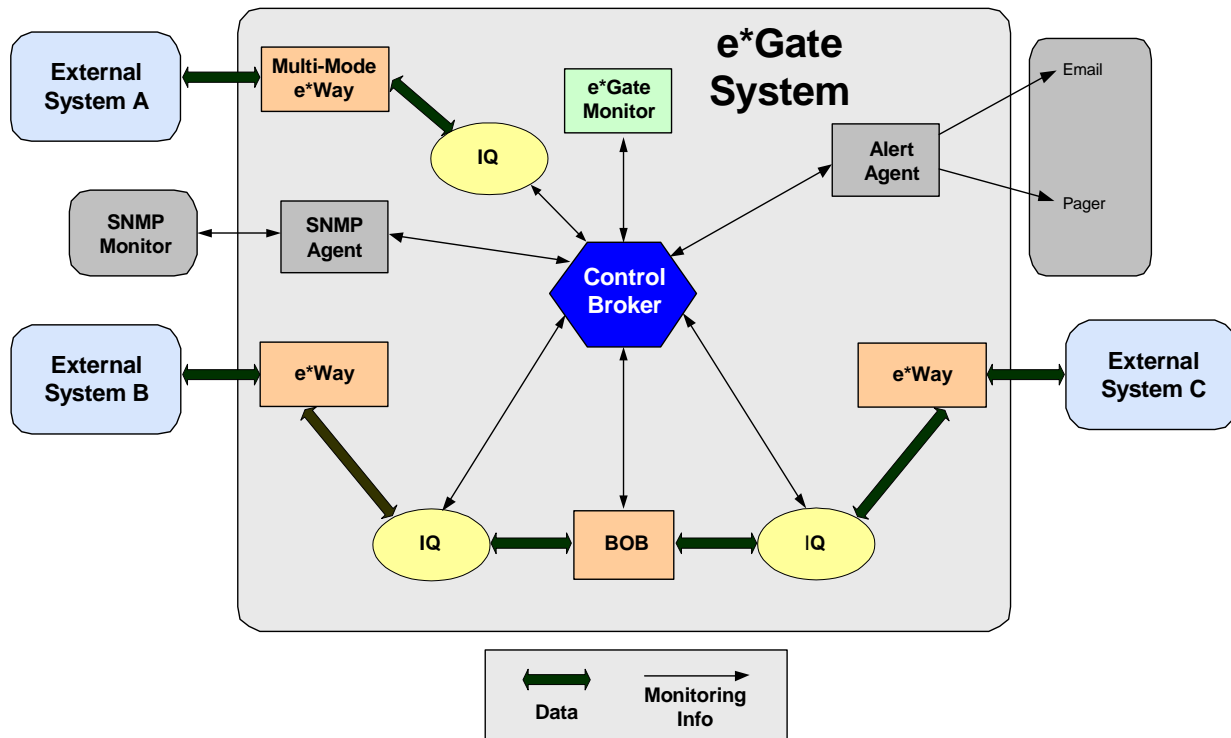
e*Gate System

External System A

Multi-Mode e*Way

e*Gate Monitor

Email

IQ

Alert Agent

Pager

SNMP Monitor

SNMP Agent

Control Broker

External System B

e*Way

e*Way

External System C

IQ

BOB

IQ

Data

Monitoring Info